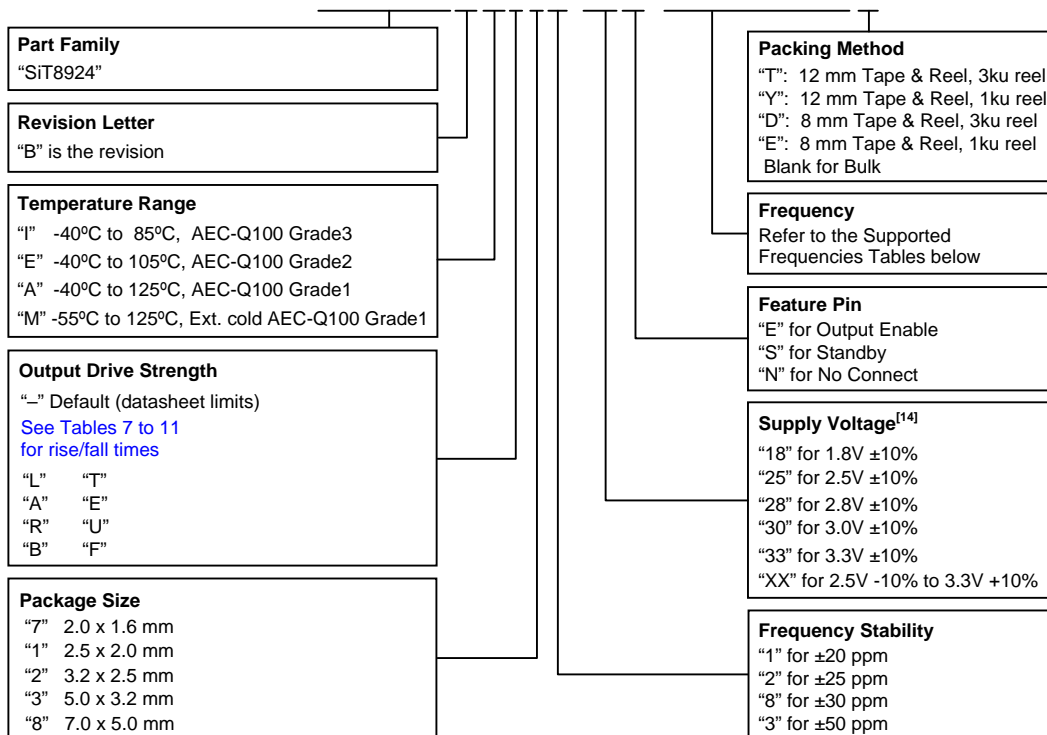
Part Family
"SiT8924"

Revision Letter
"B" is the revision

Temperature Range
"I" -40ºC to 85ºC, AEC-Q100 Grade3
"E" -40ºC to 105ºC, AEC-Q100 Grade2
"A" -40ºC to 125ºC, AEC-Q100 Grade1
"M" -55ºC to 125ºC, Ext. cold AEC-Q100 Grade1

Output Drive Strength
"–" Default (datasheet limits)
See Tables 7 to 11 for rise/fall times
"L" "T"
"A" "E"
"R" "U"
"B" "F"

Package Size
"7" 2.0 x 1.6 mm
"1" 2.5 x 2.0 mm
"2" 3.2 x 2.5 mm
"3" 5.0 x 3.2 mm
"8" 7.0 x 5.0 mm

Packing Method
"T": 12 mm Tape & Reel, 3ku reel
"Y": 12 mm Tape & Reel, 1ku reel
"D": 8 mm Tape & Reel, 3ku reel
"E": 8 mm Tape & Reel, 1ku reel
Blank for Bulk

Frequency
Refer to the Supported Frequencies Tables below

Feature Pin
"E" for Output Enable
"S" for Standby
"N" for No Connect

Supply Voltage$^{[14]}$
"18" for 1.8V ±10%
"25" for 2.5V ±10%
"28" for 2.8V ±10%
"30" for 3.0V ±10%
"33" for 3.3V ±10%
"XX" for 2.5V -10% to 3.3V +10%

Frequency Stability
"1" for ±20 ppm
"2" for ±25 ppm
"8" for ±30 ppm
"3" for ±50 ppm